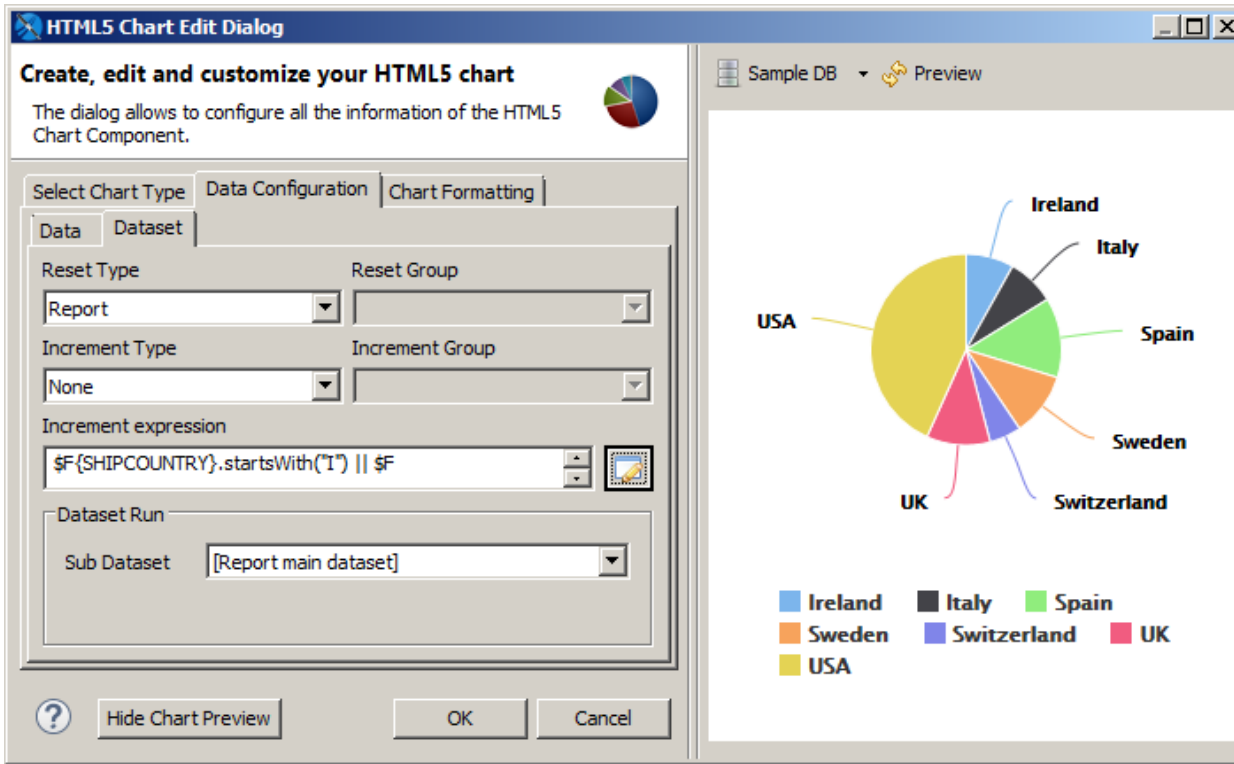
HTML5 Chart Edit Dialog

Create, edit and customize your HTML5 chart

The dialog allows to configure all the information of the HTML5 Chart Component.

Select Chart Type | Data Configuration | Chart Formatting

Data | Dataset

Reset Type
Report

Reset Group

Increment Type
None

Increment Group

Increment expression
$F{SHIPCOUNTRY}.startsWith("I") || $F

Dataset Run

Sub Dataset
[Report main dataset]

?

Hide Chart Preview

OK

Cancel

Sample DB

Preview

Ireland

Italy

USA

Spain

Sweden

UK

Switzerland

Ireland Italy Spain
Sweden Switzerland UK
USA